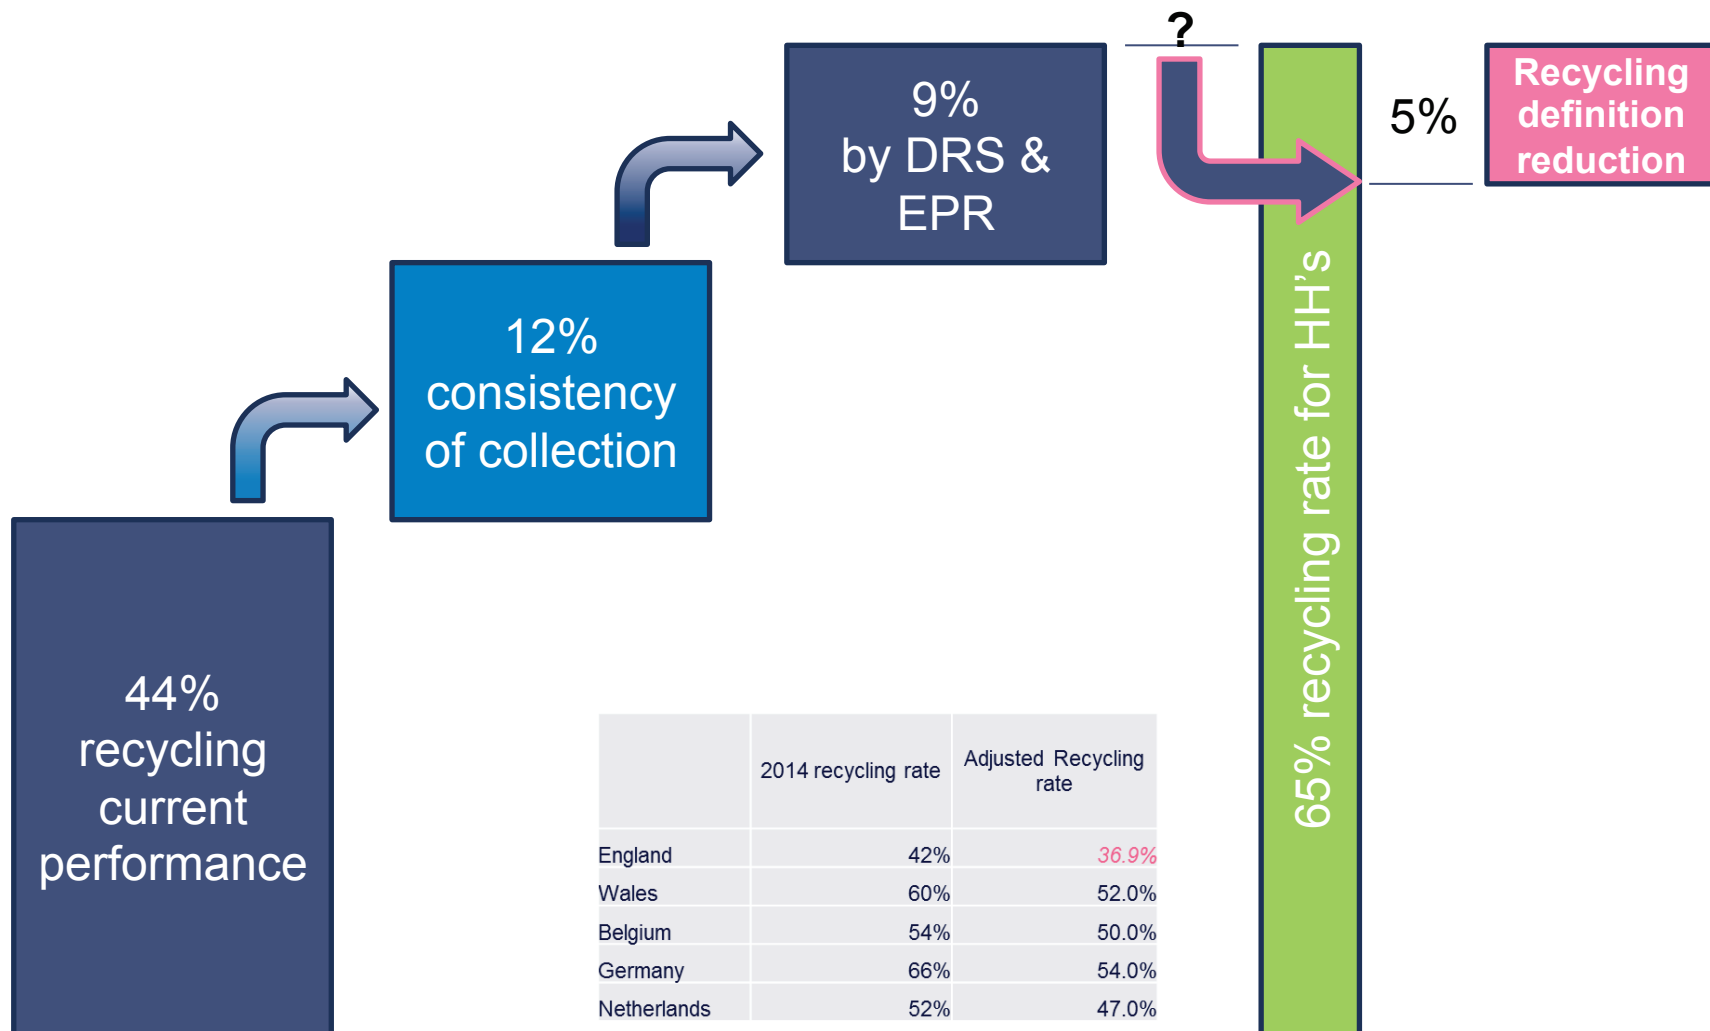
44% recycling current performance

12% consistency of collection

9% by DRS & EPR

?

65% recycling rate for HH's

5%

Recycling definition reduction

| | 2014 recycling rate | Adjusted Recycling rate |
|---|---|---|
| England | 42% | 36.9% |
| Wales | 60% | 52.0% |
| Belgium | 54% | 50.0% |
| Germany | 66% | 54.0% |
| Netherlands | 52% | 47.0% |